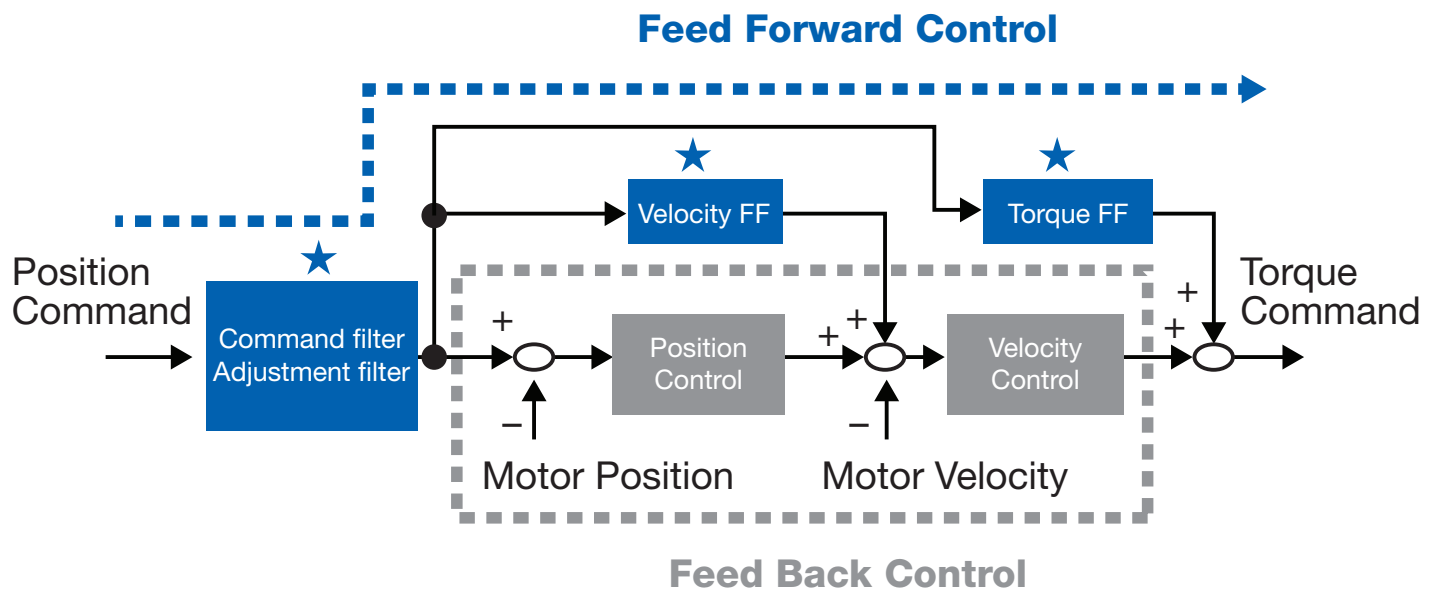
Feed Forward Control

★
Velocity FF

★
Torque FF

Position Command

★
Command filter
Adjustment filter

+
−
Position Control

+
+
−
Velocity Control

+
+
Torque Command

Motor Position

Motor Velocity

Feed Back Control